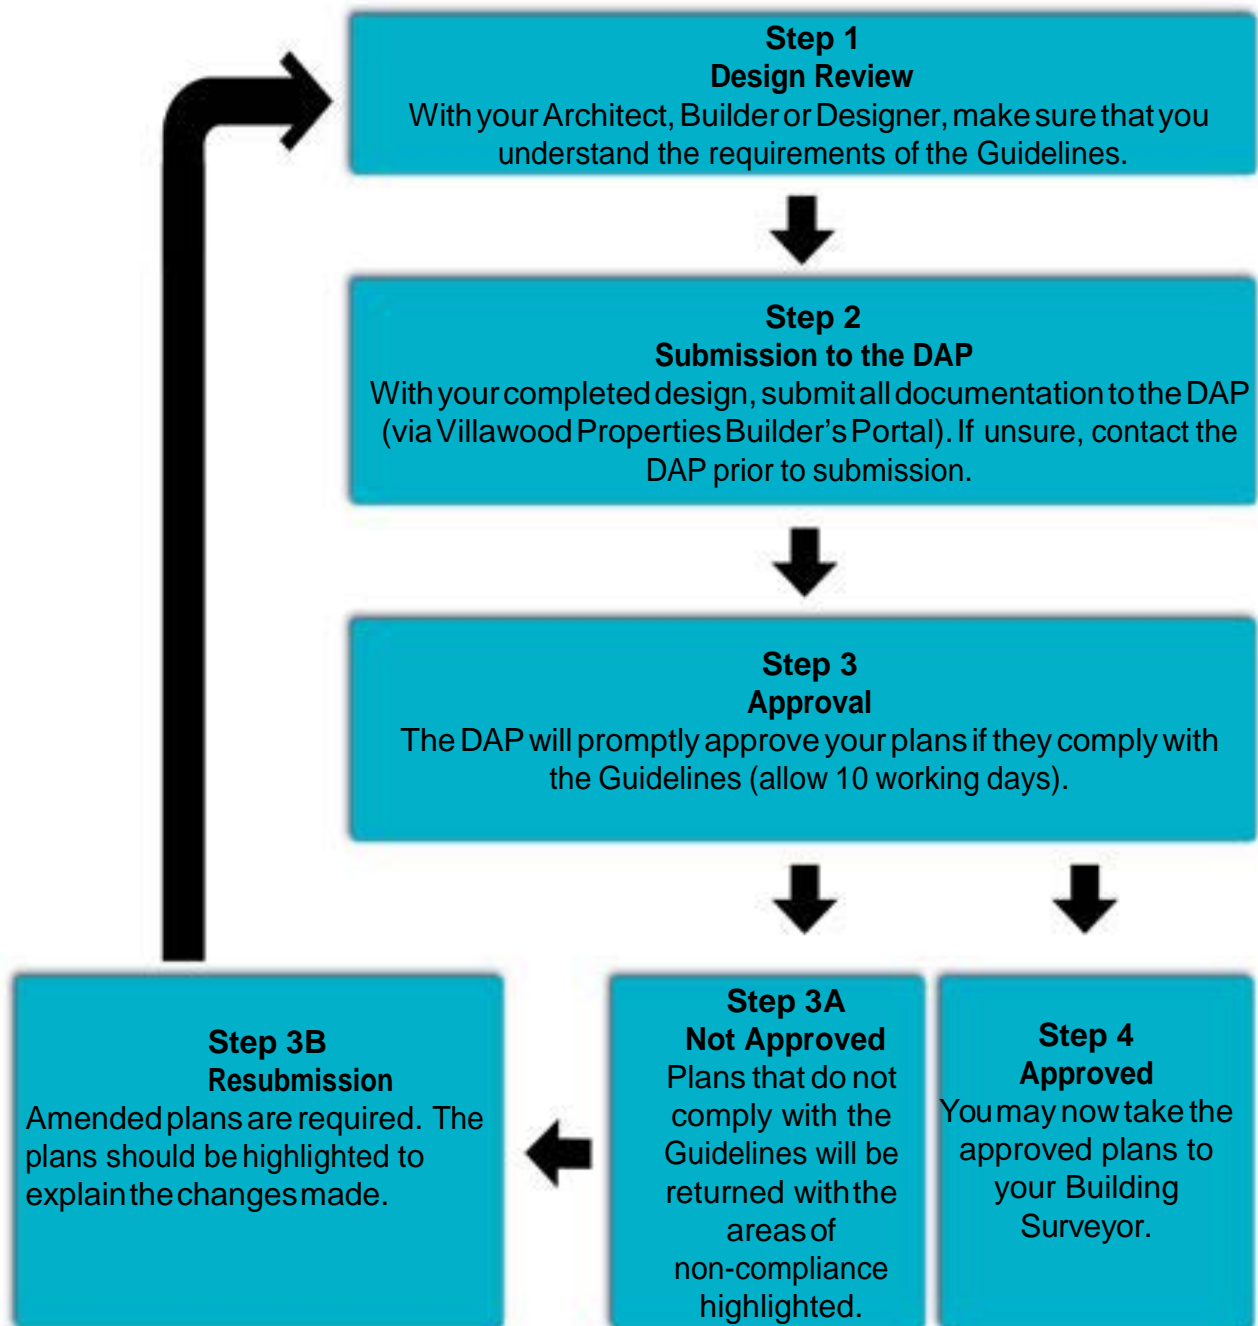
Step 1
Design Review
With your Architect, Builder or Designer, make sure that you understand the requirements of the Guidelines.

Step 2
Submission to the DAP
With your completed design, submit all documentation to the DAP (via Villawood Properties Builder's Portal). If unsure, contact the DAP prior to submission.

Step 3
Approval
The DAP will promptly approve your plans if they comply with the Guidelines (allow 10 working days).

Step 3B
Resubmission
Amended plans are required. The plans should be highlighted to explain the changes made.

Step 3A
Not Approved
Plans that do not comply with the Guidelines will be returned with the areas of non-compliance highlighted.

Step 4
Approved
You may now take the approved plans to your Building Surveyor.